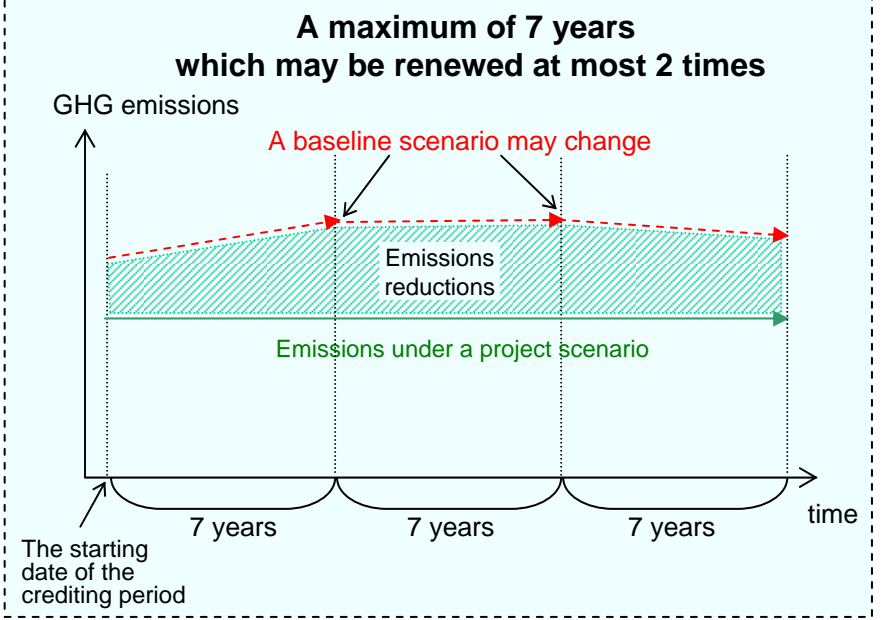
A maximum of 7 years which may be renewed at most 2 times

GHG emissions

A baseline scenario may change

Emissions reductions

Emissions under a project scenario

7 years

7 years

7 years

time

The starting date of the crediting period